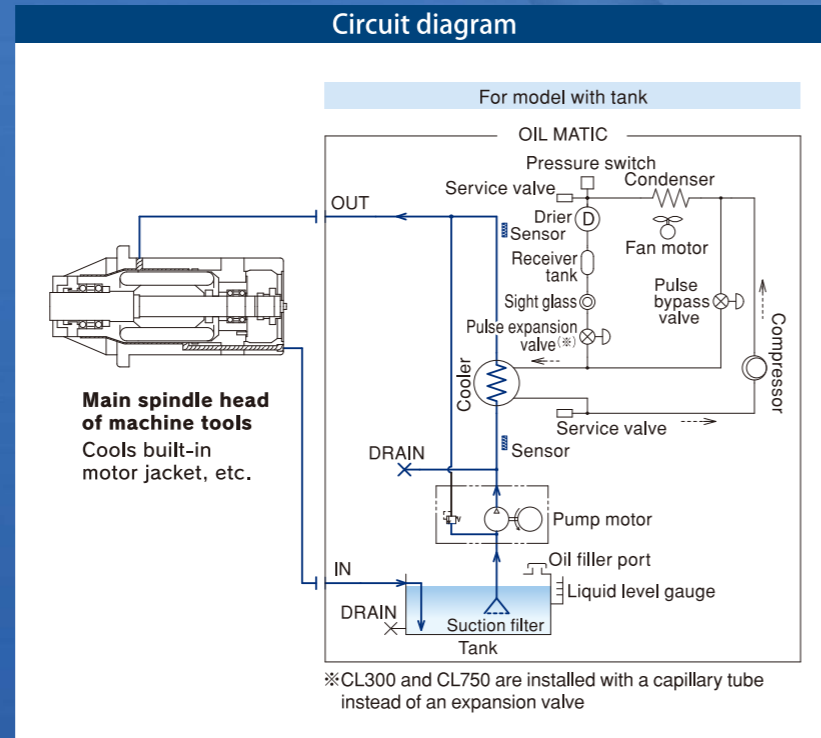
Circuit diagram

For model with tank

OIL MATIC

Pressure switch
Service valve
Condenser
OUT
Drier
Sensor
Fan motor
Receiver tank
Pulse bypass valve
Sight glass
Pulse expansion valve(※)
Compressor
Cooler

Main spindle head of machine tools
Cools built-in motor jacket, etc.

Service valve
DRAIN
Sensor
Pump motor
IN
Oil filler port
Liquid level gauge
DRAIN
Suction filter
Tank

※CL300 and CL750 are installed with a capillary tube instead of an expansion valve